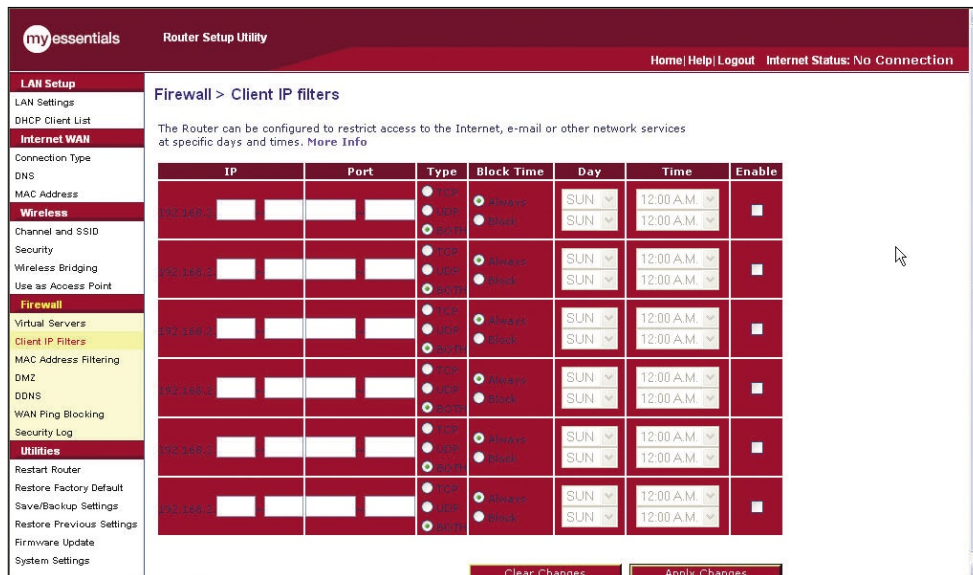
my essentials Router Setup Utility

Home | Help | Logout Internet Status: No Connection

LAN Setup
LAN Settings
DHCP Client List
Internet WAN
Connection Type
DNS
MAC Address
Wireless
Channel and SSID
Security
Wireless Bridging
Use as Access Point
Firewall
Virtual Servers
Client IP Filters
MAC Address Filtering
DMZ
DDNS
WAN Ping Blocking
Security Log
Utilities
Restart Router
Restore Factory Default
Save/Backup Settings
Restore Previous Settings
Firmware Update
System Settings

Firewall > Client IP filters

The Router can be configured to restrict access to the Internet, e-mail or other network services at specific days and times. More Info

| IP | Port | Type | Block Time | Day | Time | Enable |
|---|---|---|---|---|---|---|
| 192.168.2. | | TCP UDP BOTH | Always Block | SUN SUN | 12:00 A.M. 12:00 A.M. | |
| 192.168.2. | | TCP UDP BOTH | Always Block | SUN SUN | 12:00 A.M. 12:00 A.M. | |
| 192.168.2. | | TCP UDP BOTH | Always Block | SUN SUN | 12:00 A.M. 12:00 A.M. | |
| 192.168.2. | | TCP UDP BOTH | Always Block | SUN SUN | 12:00 A.M. 12:00 A.M. | |
| 192.168.2. | | TCP UDP BOTH | Always Block | SUN SUN | 12:00 A.M. 12:00 A.M. | |
| 192.168.2. | | TCP UDP BOTH | Always Block | SUN SUN | 12:00 A.M. 12:00 A.M. | |

Clear Changes Apply Changes